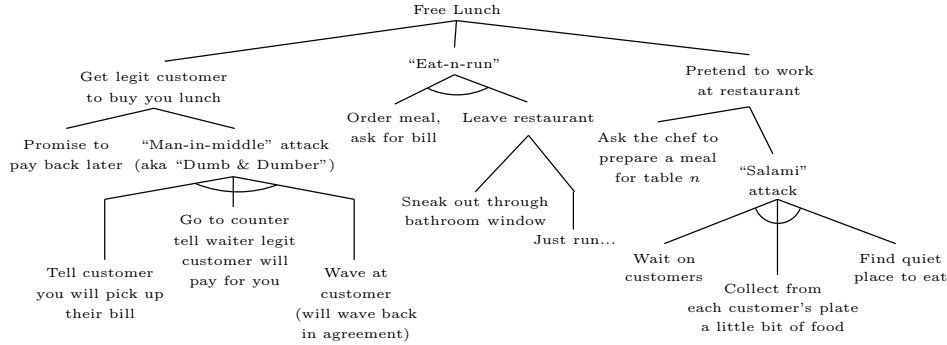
Free Lunch

Get legit customer to buy you lunch

Promise to pay back later

"Man-in-middle" attack (aka "Dumb & Dumber")

Tell customer you will pick up their bill

Go to counter tell waiter legit customer will pay for you

Wave at customer (will wave back in agreement)

"Eat-n-run"

Order meal, ask for bill

Leave restaurant

Sneak out through bathroom window

Just run...

Pretend to work at restaurant

Ask the chef to prepare a meal for table $n$

"Salami" attack

Wait on customers

Collect from each customer's plate a little bit of food

Find quiet place to eat